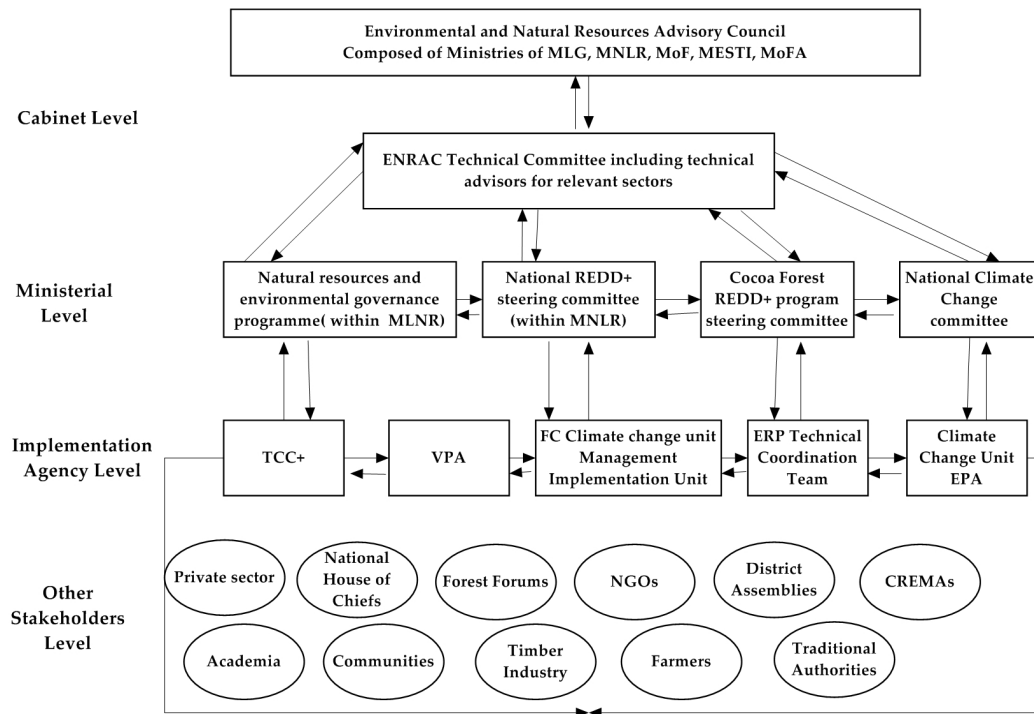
Environmental and Natural Resources Advisory Council
Composed of Ministries of MLG, MNLR, MoF, MESTI, MoFA

Cabinet Level

ENRAC Technical Committee including technical advisors for relevant sectors

Ministerial Level

Natural resources and environmental governance programme( within MLNR)

National REDD+ steering committee (within MNLR)

Cocoa Forest REDD+ program steering committee

National Climate Change committee

Implementation Agency Level

TCC+

VPA

FC Climate change unit Management Implementation Unit

ERP Technical Coordination Team

Climate Change Unit EPA

Other Stakeholders Level

Private sector

National House of Chiefs

Forest Forums

NGOs

District Assemblies

CREMAs

Academia

Communities

Timber Industry

Farmers

Traditional Authorities